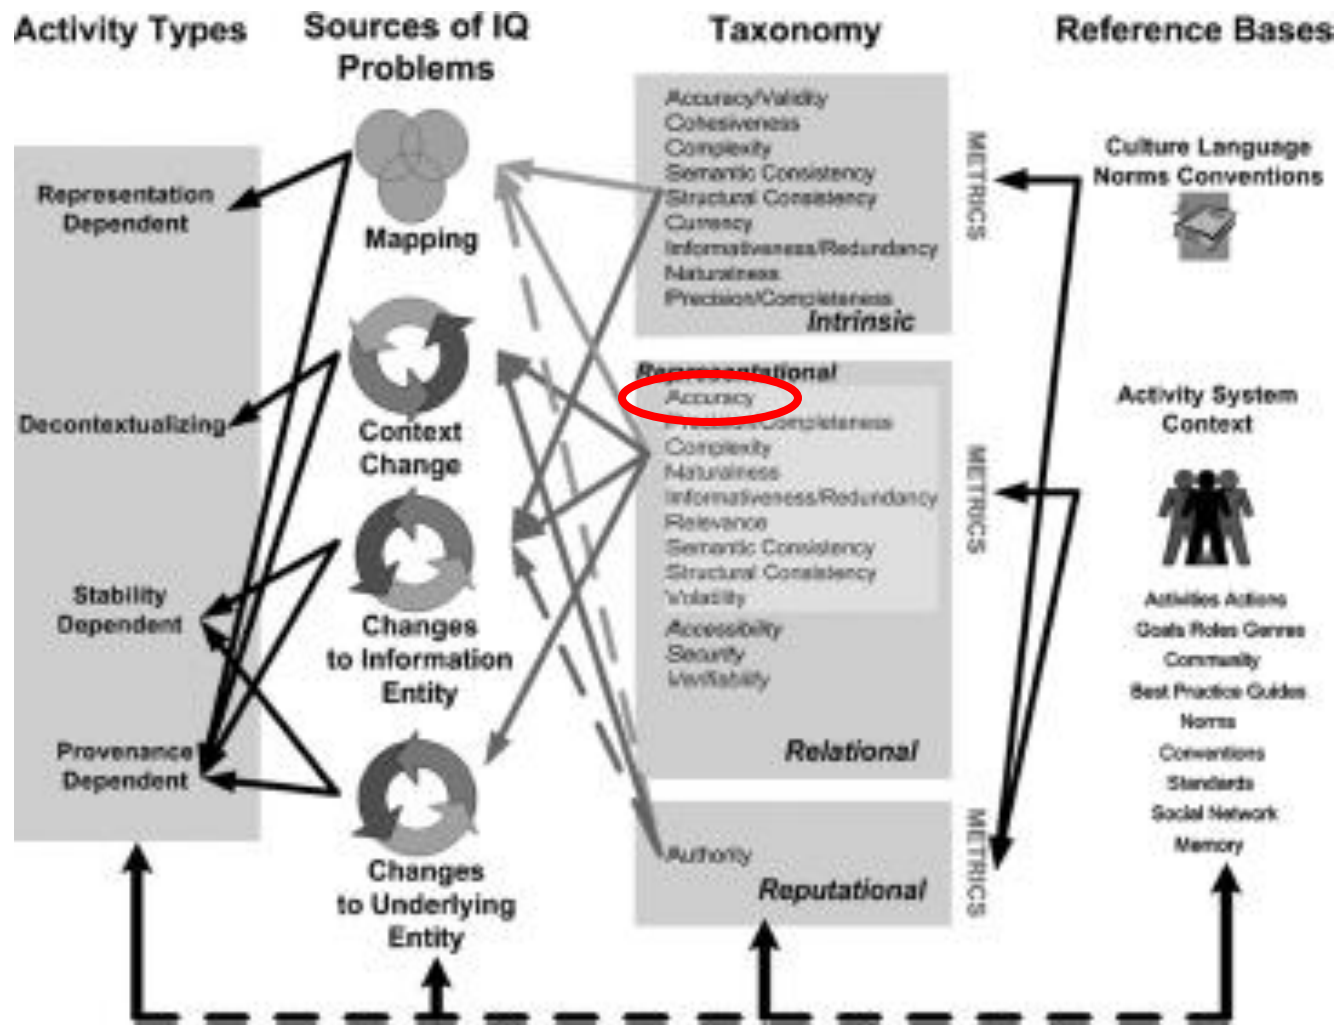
Activity Types

Sources of IQ Problems

Taxonomy

Reference Bases

Representation Dependent

Decontextualizing

Stability Dependent

Provenance Dependent

Mapping

Context Change

Changes to Information Entity

Changes to Underlying Entity

Accuracy/Validity
Cohesiveness
Complexity
Semantic Consistency
Structural Consistency
Currency
Informativeness/Redundancy
Naturalness
Precision/Completeness
Intrinsic

METRICS

Representational
Accuracy
Precision/Completeness
Complexity
Naturalness
Informativeness/Redundancy
Relevance
Semantic Consistency
Structural Consistency
Volatility
Accessibility
Security
Verifiability
Relational

METRICS

Authority
Reputational

METRICS

Culture Language Norms Conventions

Activity System Context

Activities Actions
Goals Roles Genres
Community
Best Practice Guides
Norms
Conventions
Standards
Social Network
Memory